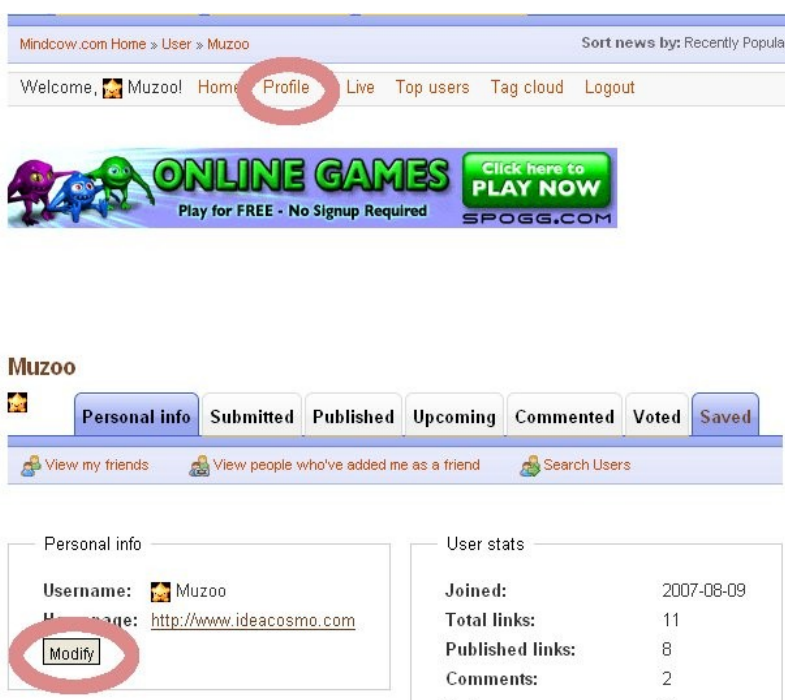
Mindcow.com Home » User » Muzoo

Sort news by: Recently Popula

Welcome, Muzoo! Home Profile Live Top users Tag cloud Logout

ONLINE GAMES
Play for FREE - No Signup Required
Click here to PLAY NOW
SPOGG.COM

Muzoo

Personal info | Submitted | Published | Upcoming | Commented | Voted | Saved

View my friends
View people who've added me as a friend
Search Users

Personal info

Username: Muzoo
H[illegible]page: http://www.ideacosmo.com
Modify

User stats

| | |
|---|---|
| Joined: | 2007-08-09 |
| Total links: | 11 |
| Published links: | 8 |
| Comments: | 2 |